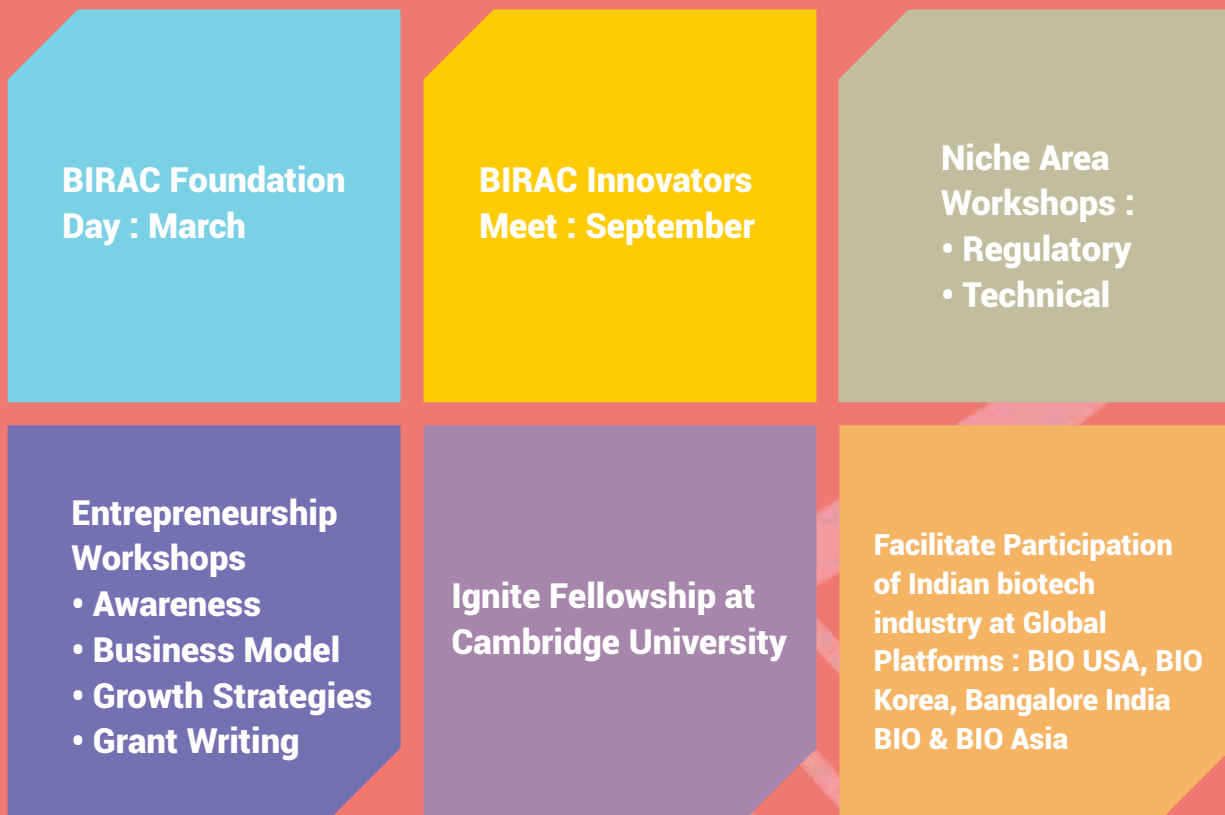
BIRAC Foundation Day : March

BIRAC Innovators Meet : September

Niche Area Workshops :
• Regulatory
• Technical

Entrepreneurship Workshops
• Awareness
• Business Model
• Growth Strategies
• Grant Writing

Ignite Fellowship at Cambridge University

Facilitate Participation of Indian biotech industry at Global Platforms : BIO USA, BIO Korea, Bangalore India BIO & BIO Asia